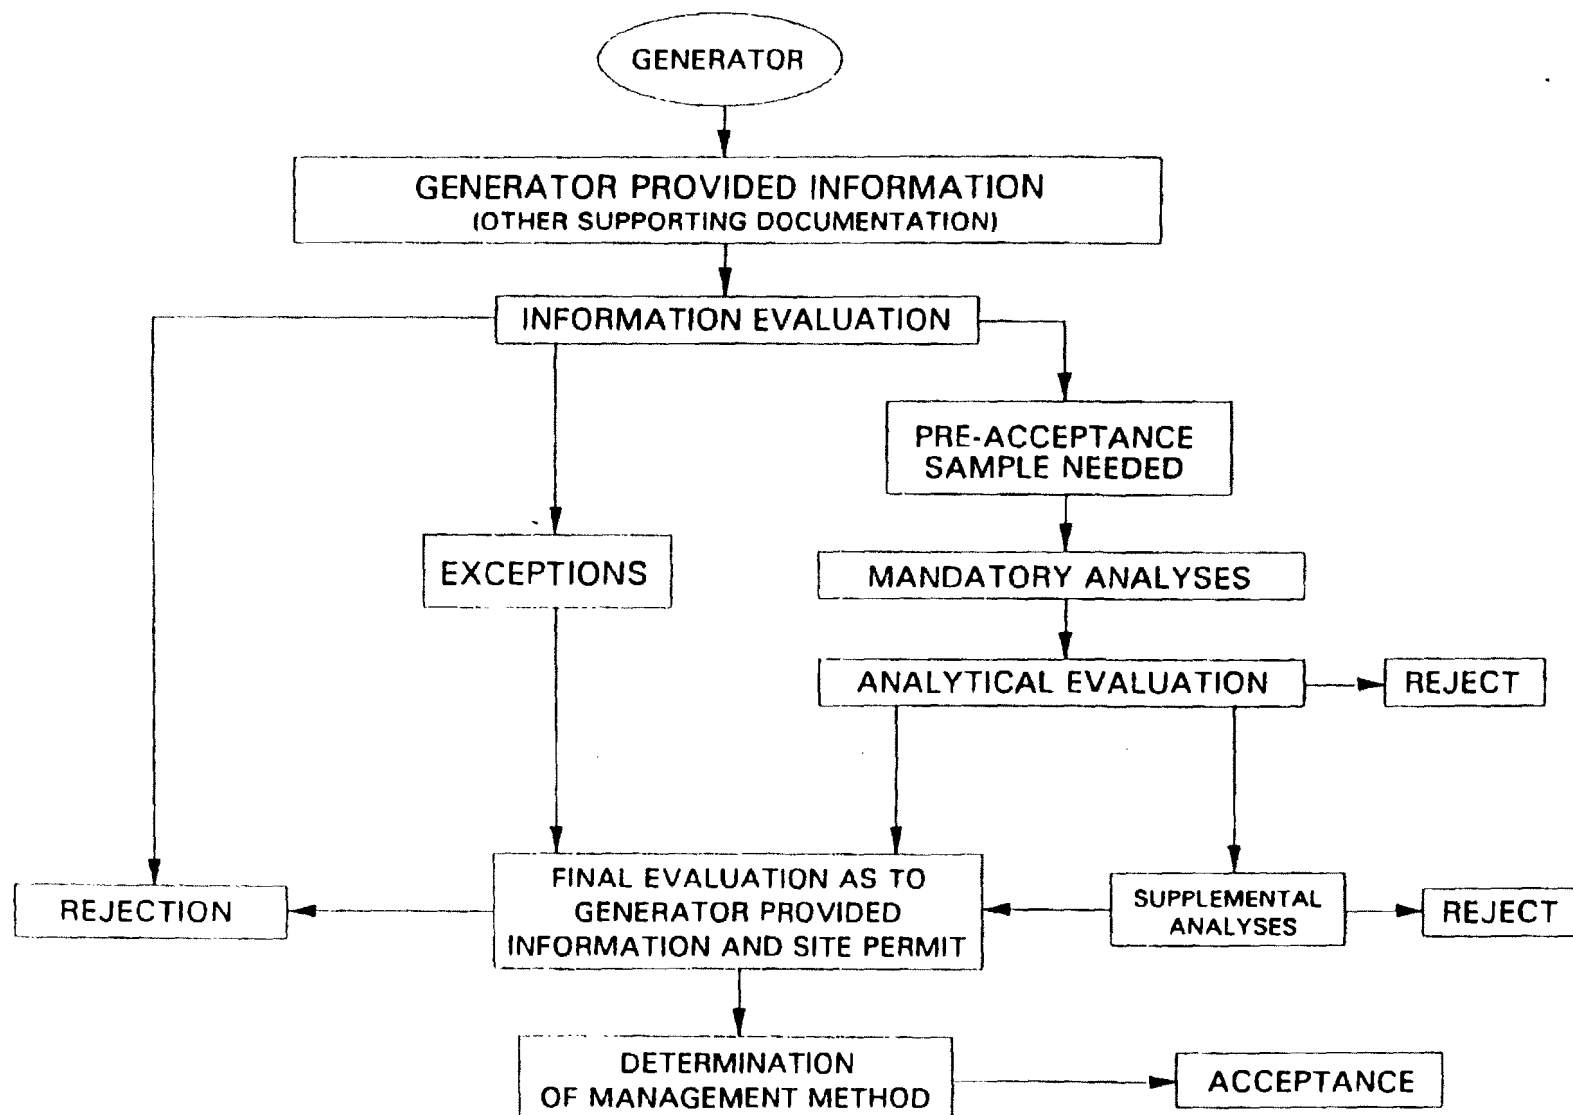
GENERATOR

GENERATOR PROVIDED INFORMATION
(OTHER SUPPORTING DOCUMENTATION)

INFORMATION EVALUATION

PRE-ACCEPTANCE SAMPLE NEEDED

EXCEPTIONS

MANDATORY ANALYSES

ANALYTICAL EVALUATION

REJECT

REJECTION

FINAL EVALUATION AS TO GENERATOR PROVIDED INFORMATION AND SITE PERMIT

SUPPLEMENTAL ANALYSES

REJECT

DETERMINATION OF MANAGEMENT METHOD

ACCEPTANCE